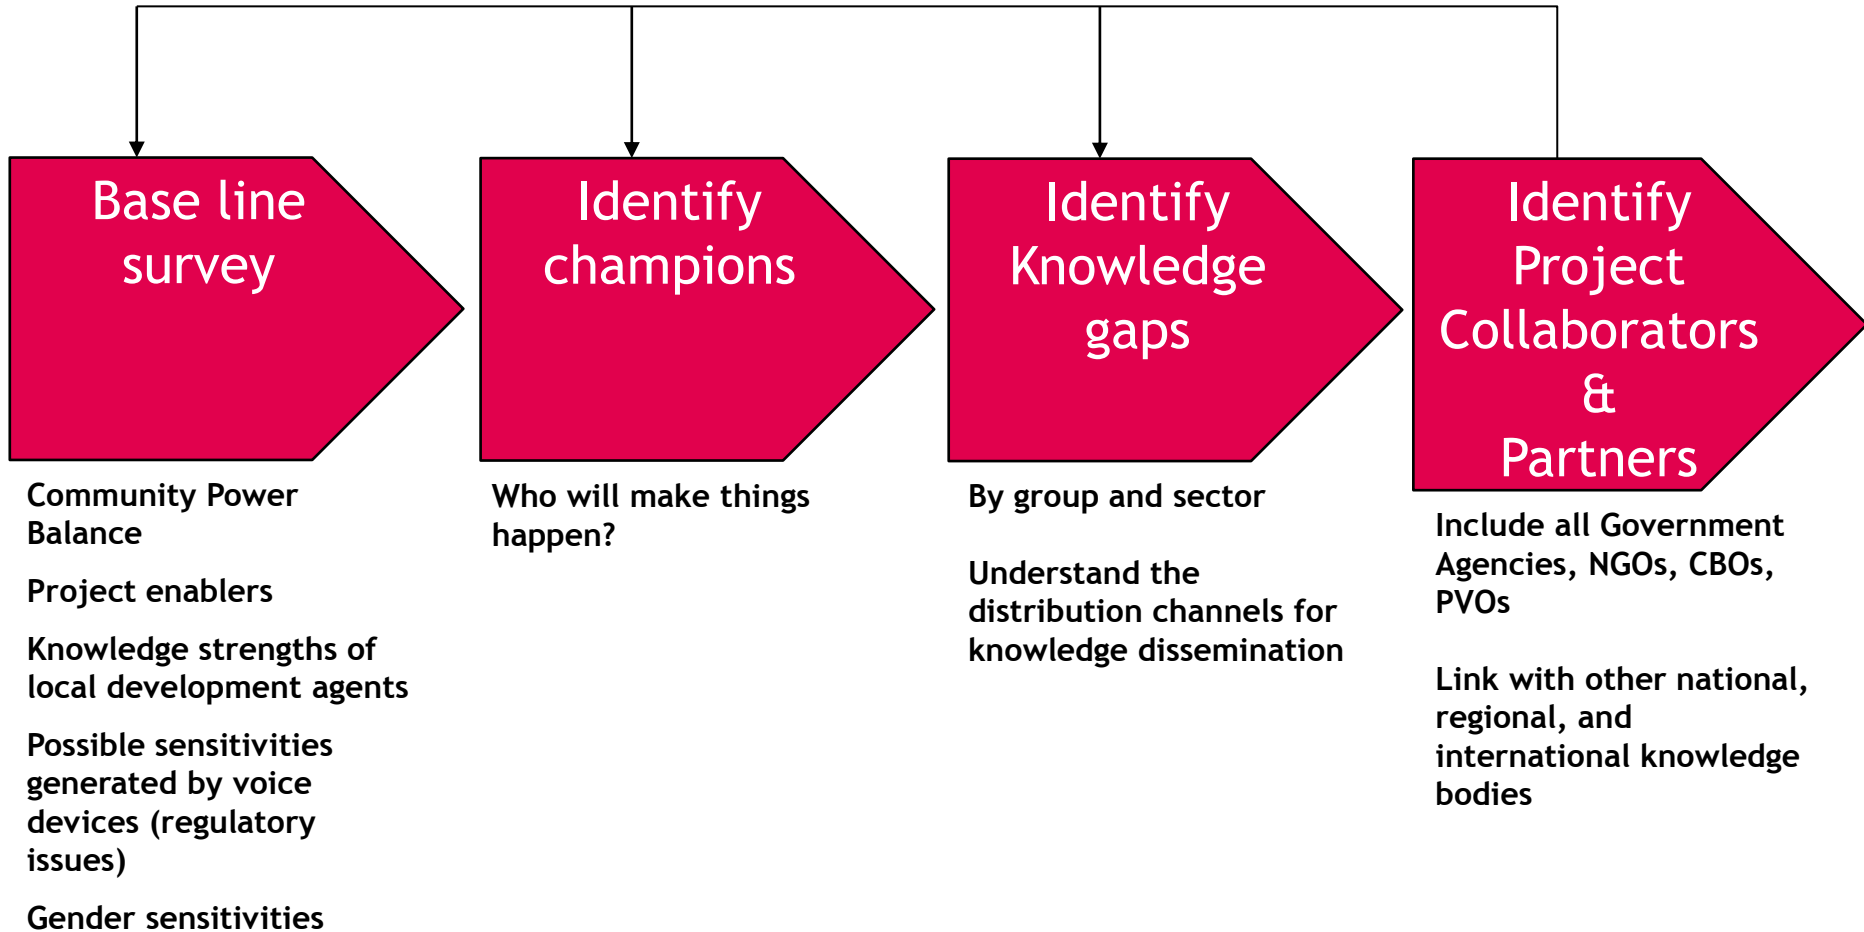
Base line survey

Community Power Balance

Project enablers

Knowledge strengths of local development agents

Possible sensitivities generated by voice devices (regulatory issues)

Gender sensitivities

Identify champions

Who will make things happen?

Identify Knowledge gaps

By group and sector

Understand the distribution channels for knowledge dissemination

Identify Project Collaborators & Partners

Include all Government Agencies, NGOs, CBOs, PVOs

Link with other national, regional, and international knowledge bodies